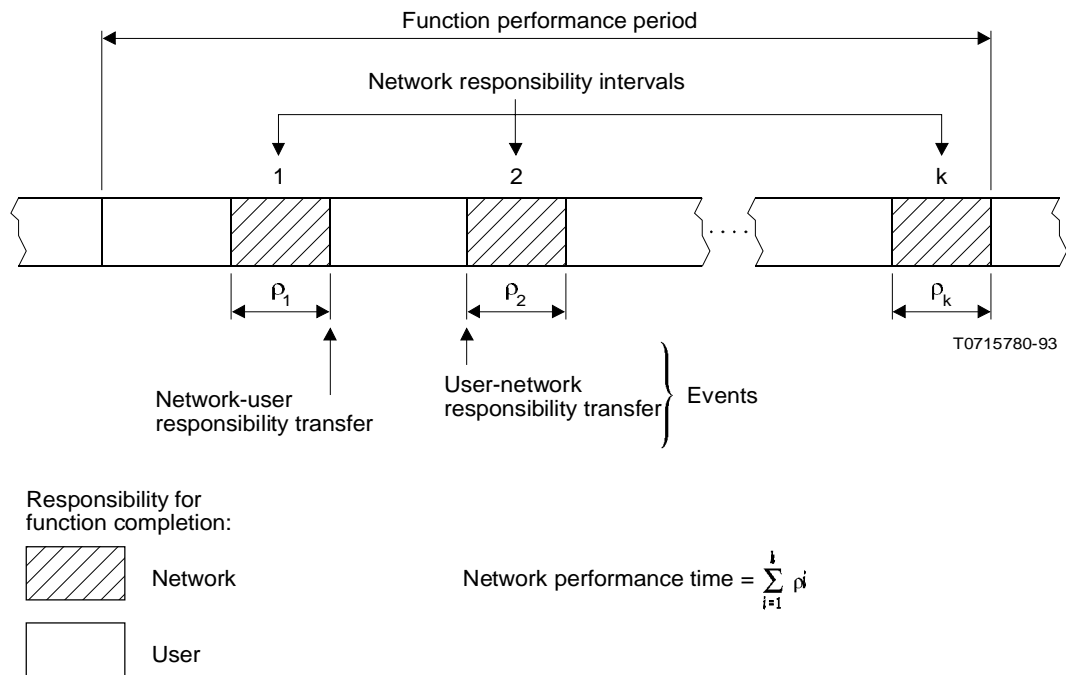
Function performance period

Network responsibility intervals

1

2

k

. . . .

$\rho_1$

$\rho_2$

$\rho_k$

T0715780-93

Network-user responsibility transfer

User-network responsibility transfer

Events

Responsibility for function completion:

Network

User

Network performance time = $\sum_{i=1}^{k} \rho_i$